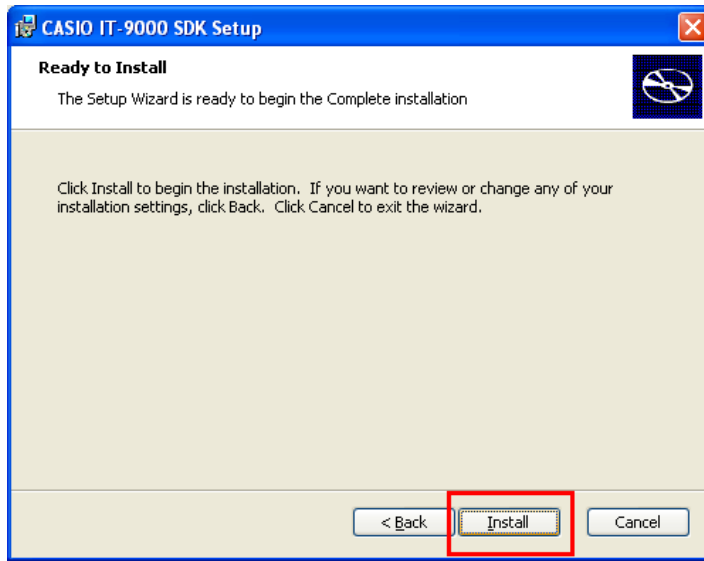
CASIO IT-9000 SDK Setup

Ready to Install

The Setup Wizard is ready to begin the Complete installation

Click Install to begin the installation. If you want to review or change any of your installation settings, click Back. Click Cancel to exit the wizard.

< Back

Install

Cancel